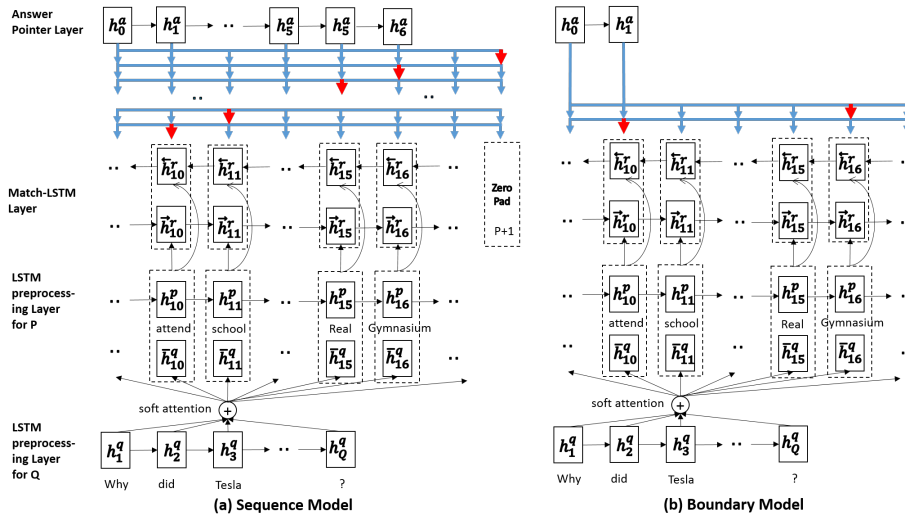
Answer Pointer Layer

$h_0^a$ $h_1^a$ .. $h_5^a$ $h_5^a$ $h_6^a$

..

..

Match-LSTM Layer

.. $\overleftarrow{h}_{10}^r$ $\overleftarrow{h}_{11}^r$ .. $\overleftarrow{h}_{15}^r$ $\overleftarrow{h}_{16}^r$

.. $\overrightarrow{h}_{10}^r$ $\overrightarrow{h}_{11}^r$ .. $\overrightarrow{h}_{15}^r$ $\overrightarrow{h}_{16}^r$

Zero Pad

P+1

LSTM preprocessing Layer for P

.. $h_{10}^p$ $h_{11}^p$ .. $h_{15}^p$ $h_{16}^p$

attend school Real Gymnasium

.. $\bar{h}_{10}^q$ $\bar{h}_{11}^q$ .. $\bar{h}_{15}^q$ $\bar{h}_{16}^q$

soft attention +

LSTM preprocessing Layer for Q

$h_1^q$ $h_2^q$ $h_3^q$ .. $h_Q^q$

Why did Tesla ?

(a) Sequence Model

$h_0^a$ $h_1^a$

.. $\overleftarrow{h}_{10}^r$ $\overleftarrow{h}_{11}^r$ .. $\overleftarrow{h}_{15}^r$ $\overleftarrow{h}_{16}^r$

.. $\overrightarrow{h}_{10}^r$ $\overrightarrow{h}_{11}^r$ .. $\overrightarrow{h}_{15}^r$ $\overrightarrow{h}_{16}^r$

.. $h_{10}^p$ $h_{11}^p$ .. $h_{15}^p$ $h_{16}^p$

attend school Real Gymnasium

.. $\bar{h}_{10}^q$ $\bar{h}_{11}^q$ .. $\bar{h}_{15}^q$ $\bar{h}_{16}^q$

soft attention +

$h_1^q$ $h_2^q$ $h_3^q$ .. $h_Q^q$

Why did Tesla ?

(b) Boundary Model